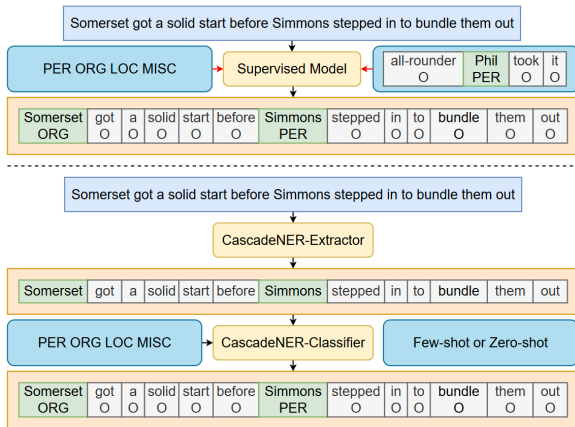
Somerset got a solid start before Simmons stepped in to bundle them out

PER ORG LOC MISC

Supervised Model

| all-rounder O | Phil PER | took O | it O |
|---|---|---|---|

| Somerset ORG | got O | a O | solid O | start O | before O | Simmons PER | stepped O | in O | to O | bundle O | them O | out O |
|---|---|---|---|---|---|---|---|---|---|---|---|---|

Somerset got a solid start before Simmons stepped in to bundle them out

CascadeNER-Extractor

| Somerset | got | a | solid | start | before | Simmons | stepped | in | to | bundle | them | out |
|---|---|---|---|---|---|---|---|---|---|---|---|---|

PER ORG LOC MISC

CascadeNER-Classifier

Few-shot or Zero-shot

| Somerset ORG | got O | a O | solid O | start O | before O | Simmons PER | stepped O | in O | to O | bundle O | them O | out O |
|---|---|---|---|---|---|---|---|---|---|---|---|---|